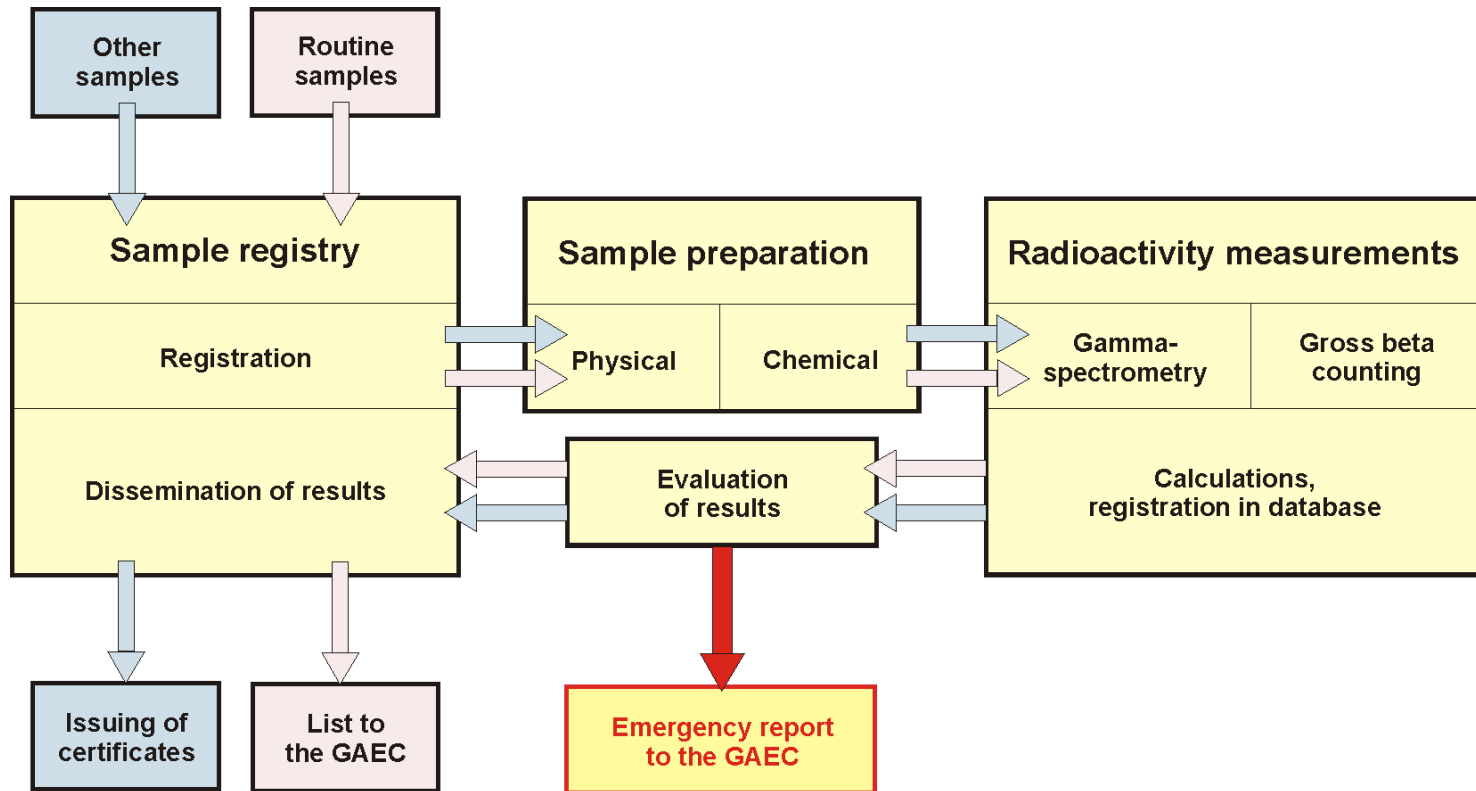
Other samples

Routine samples

Sample registry

Registration

Dissemination of results

Sample preparation

Physical

Chemical

Radioactivity measurements

Gamma-spectrometry

Gross beta counting

Calculations, registration in database

Evaluation of results

Issuing of certificates

List to the GAEC

Emergency report to the GAEC